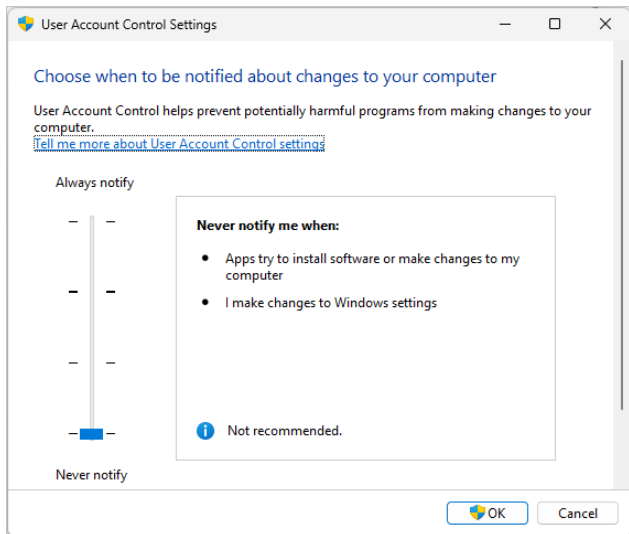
User Account Control Settings

Choose when to be notified about changes to your computer

User Account Control helps prevent potentially harmful programs from making changes to your computer.
Tell me more about User Account Control settings

Always notify

Never notify me when:

- Apps try to install software or make changes to my computer
- I make changes to Windows settings

Not recommended.

Never notify

OK
Cancel